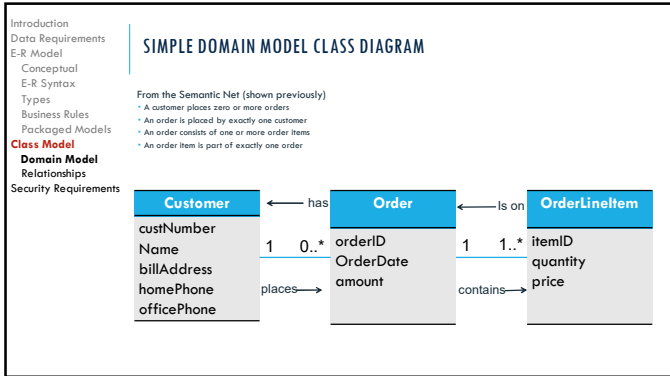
Introduction
Data Requirements
E-R Model
Conceptual
E-R Syntax
Types
Business Rules
Packaged Models
Class Model
Domain Model
Relationships
Security Requirements

SIMPLE DOMAIN MODEL CLASS DIAGRAM

From the Semantic Net (shown previously)
• A customer places zero or more orders
• An order is placed by exactly one customer
• An order consists of one or more order items
• An order item is part of exactly one order

Customer
custNumber
Name
billAddress
homePhone
officePhone

has
1 0..*
places

Order
orderID
OrderDate
amount

Is on
1 1..*
contains

OrderLineItem
itemID
quantity
price